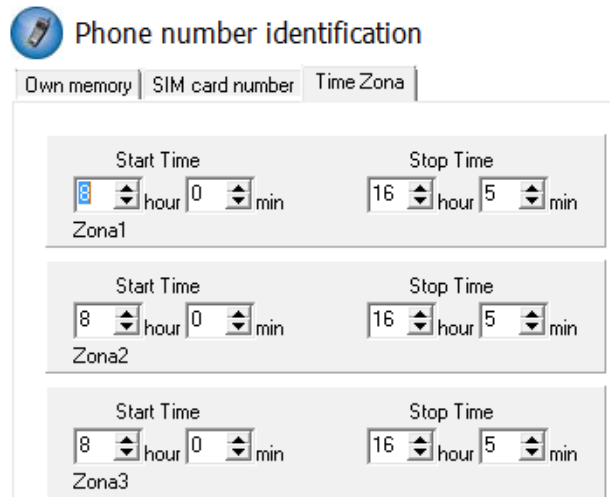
Phone number identification

Own memory | SIM card number | Time Zona

Start Time
8 hour 0 min
Zona1

Stop Time
16 hour 5 min

Start Time
8 hour 0 min
Zona2

Stop Time
16 hour 5 min

Start Time
8 hour 0 min
Zona3

Stop Time
16 hour 5 min